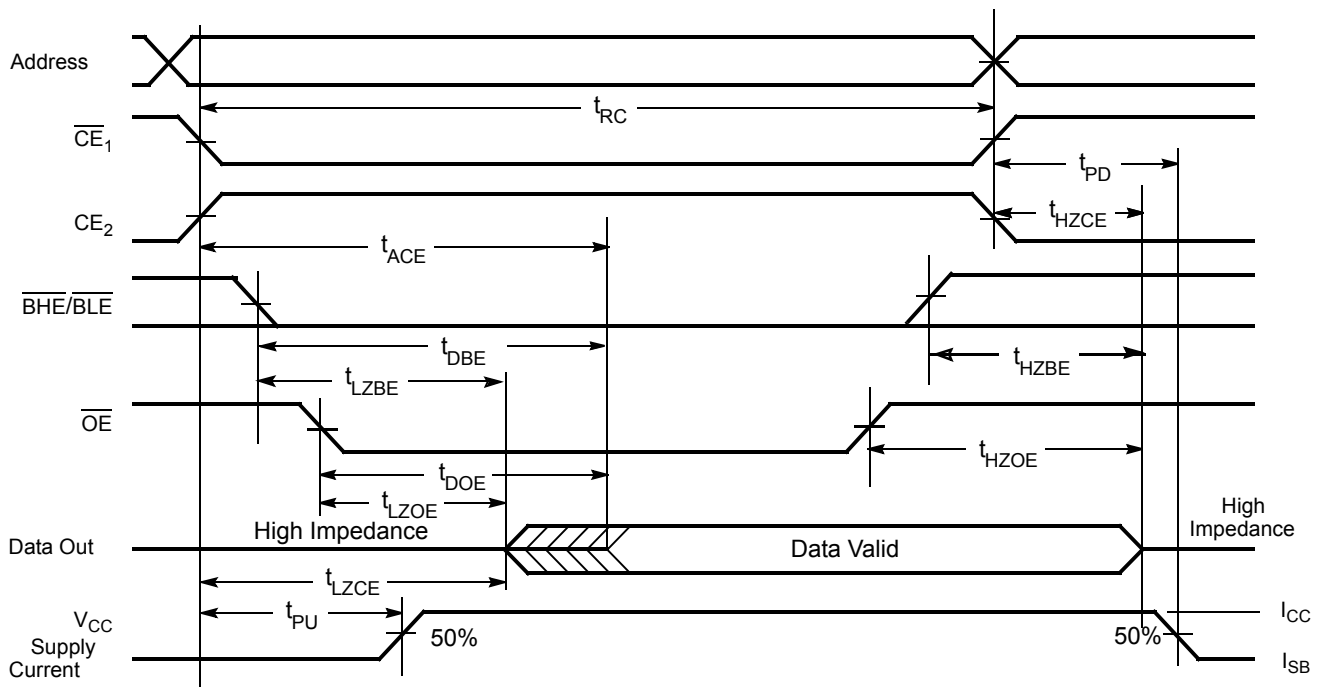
Address

$t_{RC}$

$\overline{CE}_1$

$t_{PD}$

$CE_2$

$t_{HZCE}$

$t_{ACE}$

$\overline{BHE}/\overline{BLE}$

$t_{DBE}$

$t_{HZBE}$

$t_{LZBE}$

$\overline{OE}$

$t_{HZOE}$

$t_{DOE}$

$t_{LZOE}$

High Impedance

High Impedance

Data Out

Data Valid

$t_{LZCE}$

$V_{CC}$ Supply Current

$t_{PU}$

50%

50%

$I_{CC}$

$I_{SB}$